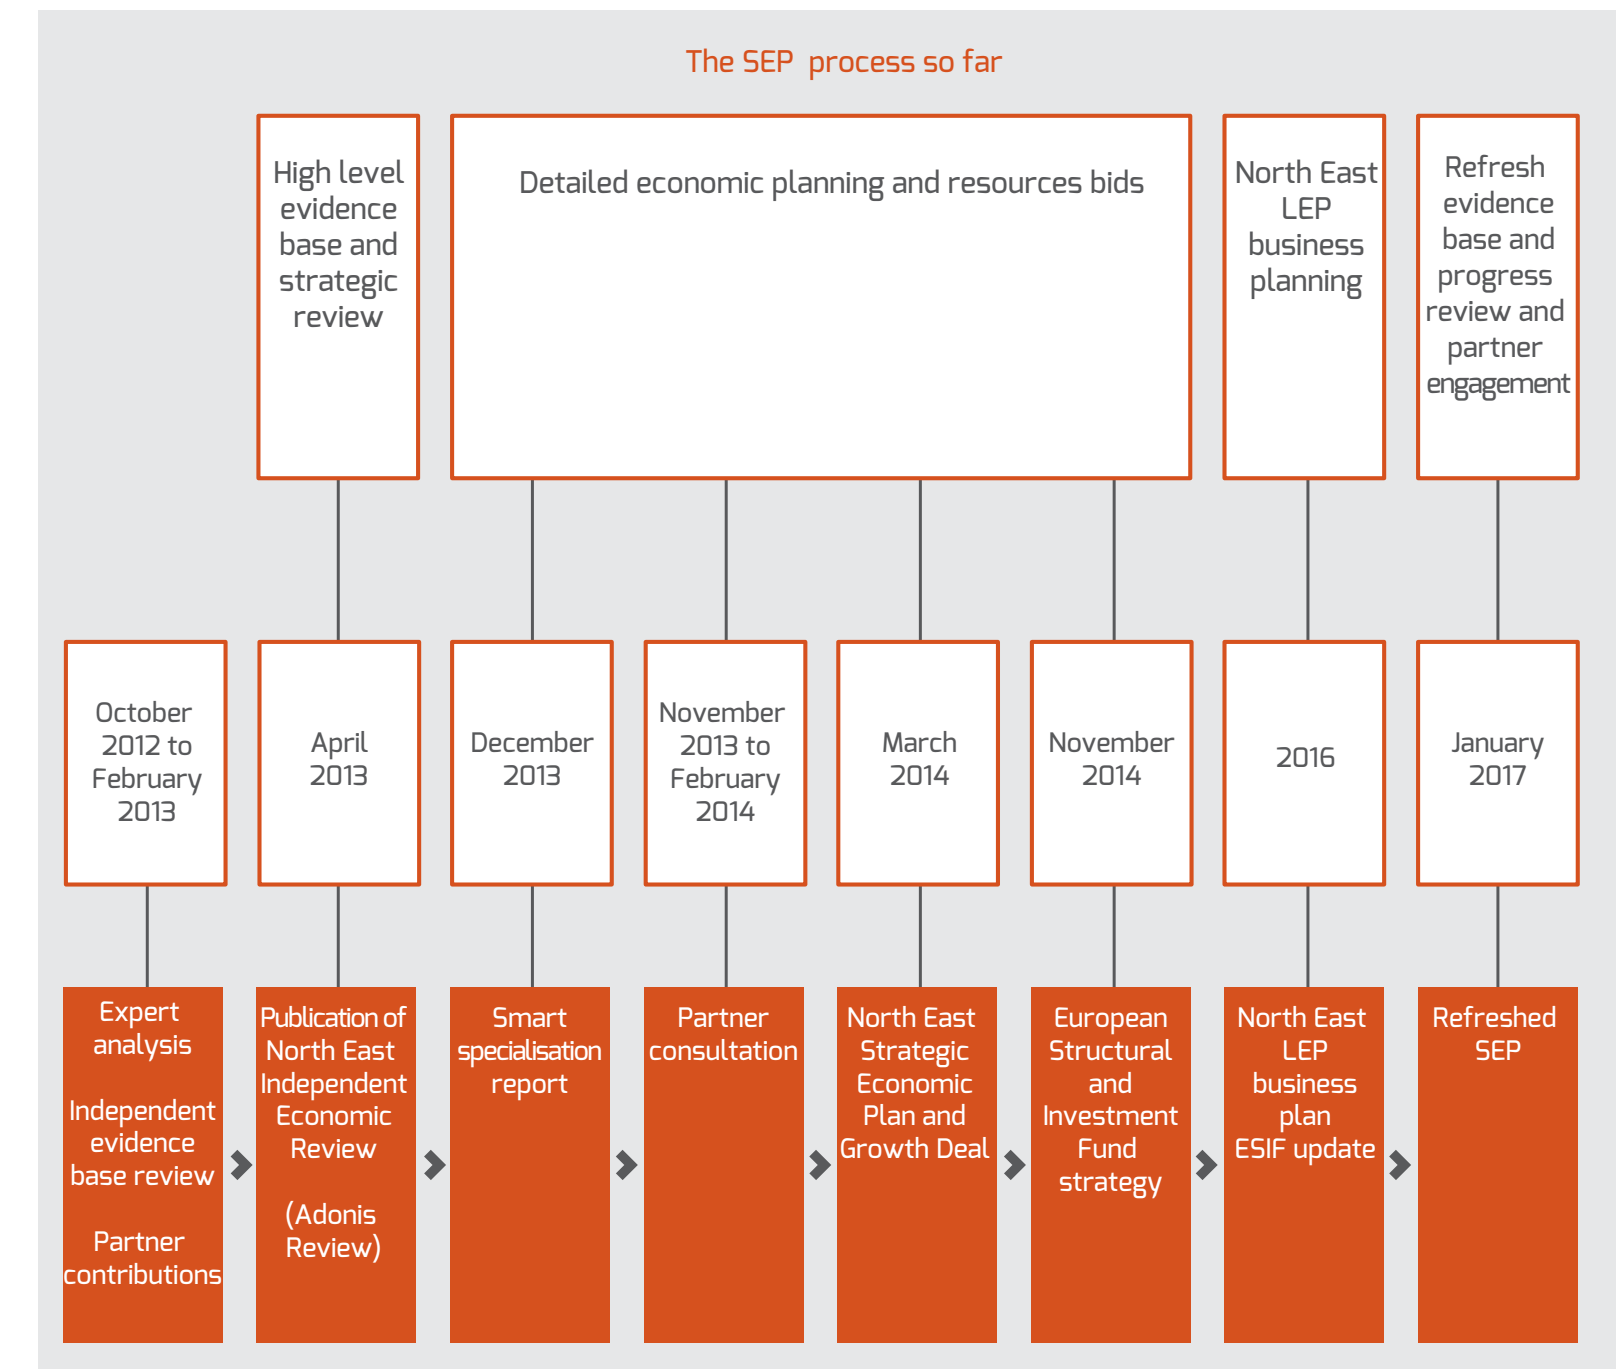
The SEP process so far

High level evidence base and strategic review

Detailed economic planning and resources bids

North East LEP business planning

Refresh evidence base and progress review and partner engagement

October 2012 to February 2013

April 2013

December 2013

November 2013 to February 2014

March 2014

November 2014

2016

January 2017

Expert analysis

Independent evidence base review

Partner contributions

Publication of North East Independent Economic Review

(Adonis Review)

Smart specialisation report

Partner consultation

North East Strategic Economic Plan and Growth Deal

European Structural and Investment Fund strategy

North East LEP business plan ESIF update

Refreshed SEP